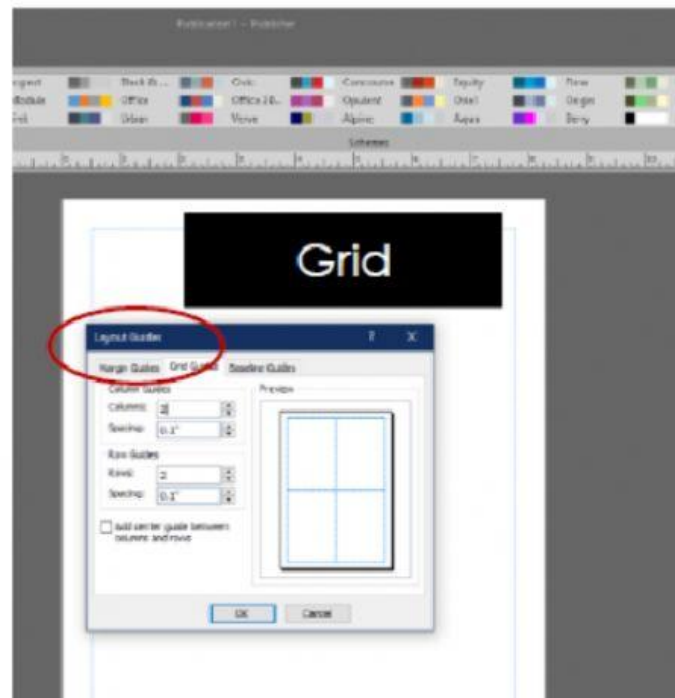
Publication1 - Publisher

Elegant
Mosaic
Grid

Black & ...
Office
Urban

Civic
Office 2 ...
Verve

Concourse
Opulent
Alpine

Equity
Oriel
Aqua

Flow
Origin
Ivory

Schemes

Grid

Layout Guides
?
X

Margin Guides
Grid Guides
Baseline Guides

Column Guides
Columns:
2
Spacing:
0.1"

Row Guides
Rows:
2
Spacing:
0.1"

Add center guide between columns and rows

Preview

OK
Cancel